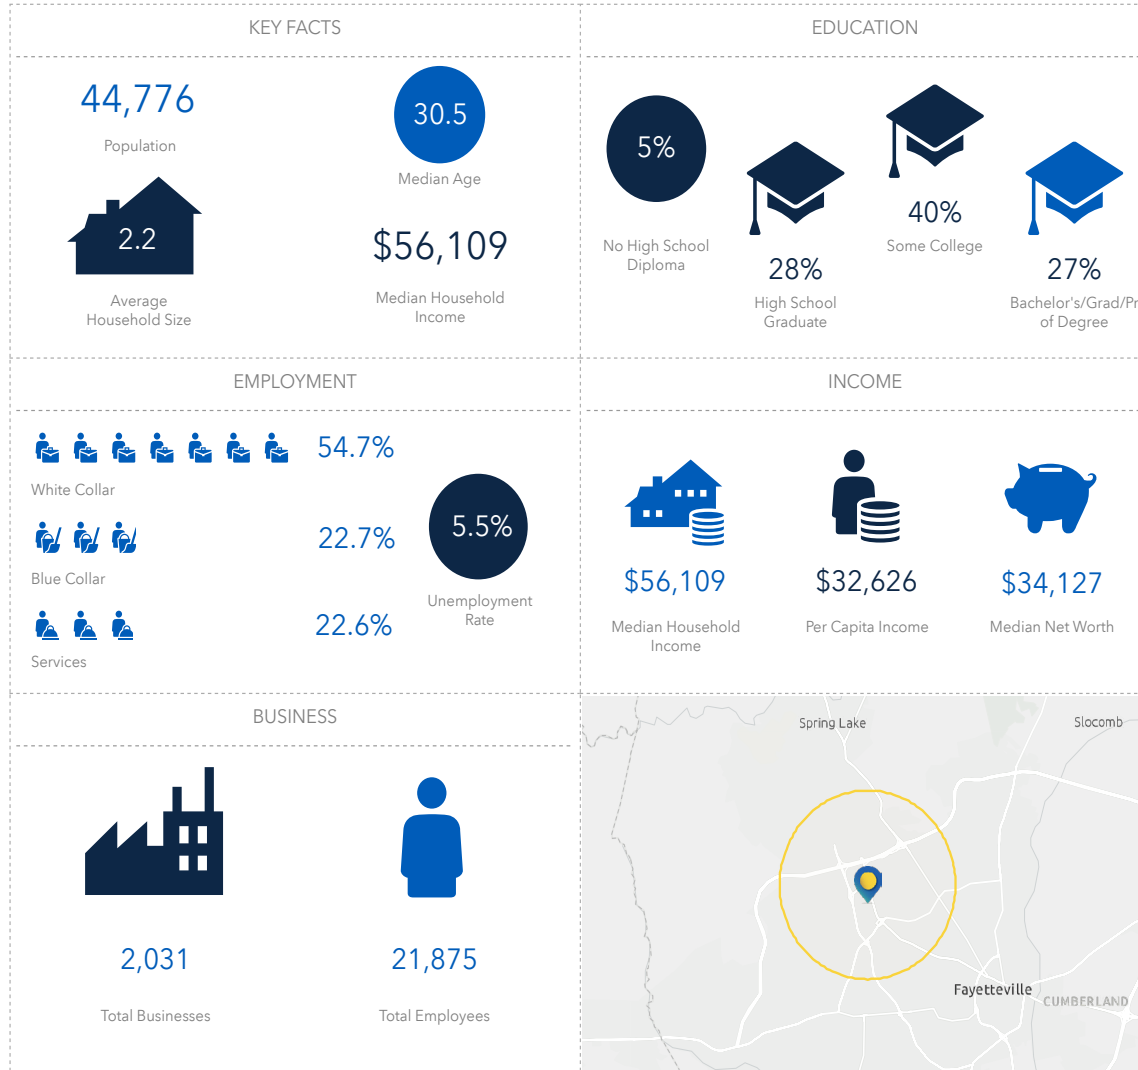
KEY FACTS

44,776
Population

30.5
Median Age

2.2
Average Household Size

$56,109
Median Household Income

EDUCATION

5%
No High School Diploma

28%
High School Graduate

40%
Some College

27%
Bachelor's/Grad/Pr of Degree

EMPLOYMENT

54.7%
White Collar

22.7%
Blue Collar

22.6%
Services

5.5%
Unemployment Rate

INCOME

$56,109
Median Household Income

$32,626
Per Capita Income

$34,127
Median Net Worth

BUSINESS

2,031
Total Businesses

21,875
Total Employees

Spring Lake
Slocomb
Fayetteville
CUMBERLAND